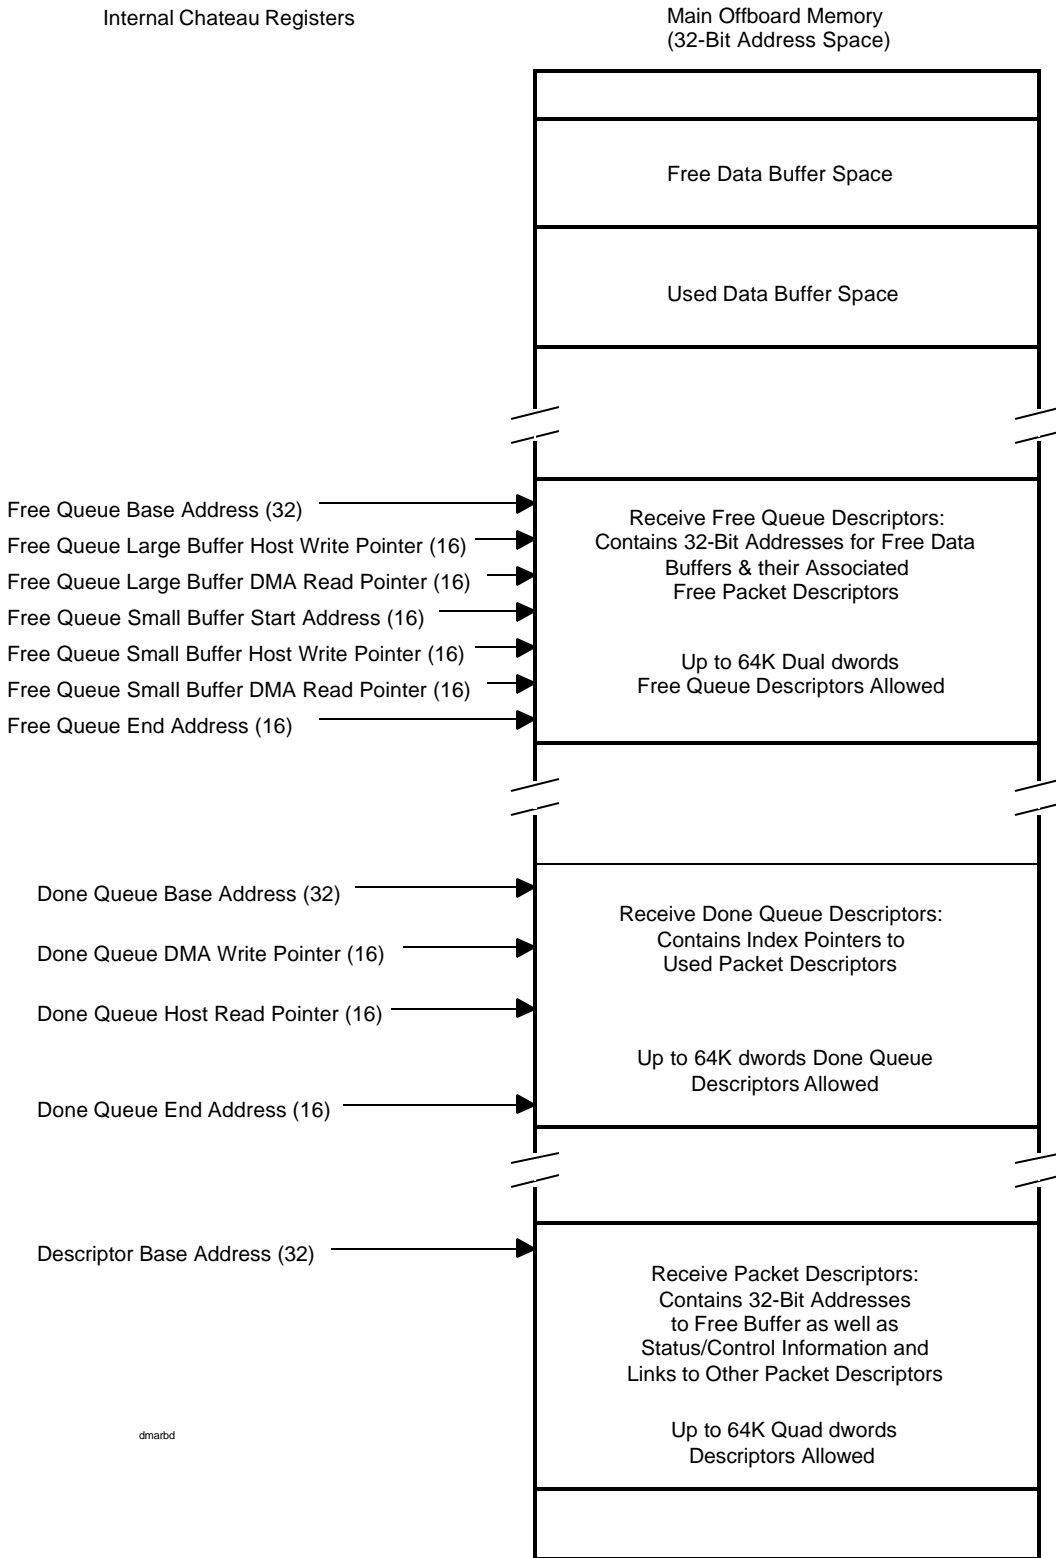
Internal Chateau Registers

Main Offboard Memory
(32-Bit Address Space)

Free Data Buffer Space

Used Data Buffer Space

Free Queue Base Address (32)
Free Queue Large Buffer Host Write Pointer (16)
Free Queue Large Buffer DMA Read Pointer (16)
Free Queue Small Buffer Start Address (16)
Free Queue Small Buffer Host Write Pointer (16)
Free Queue Small Buffer DMA Read Pointer (16)
Free Queue End Address (16)

Receive Free Queue Descriptors:
Contains 32-Bit Addresses for Free Data Buffers & their Associated Free Packet Descriptors

Up to 64K Dual dwords
Free Queue Descriptors Allowed

Done Queue Base Address (32)
Done Queue DMA Write Pointer (16)
Done Queue Host Read Pointer (16)
Done Queue End Address (16)

Receive Done Queue Descriptors:
Contains Index Pointers to Used Packet Descriptors

Up to 64K dwords Done Queue Descriptors Allowed

Descriptor Base Address (32)

Receive Packet Descriptors:
Contains 32-Bit Addresses to Free Buffer as well as Status/Control Information and Links to Other Packet Descriptors

Up to 64K Quad dwords
Descriptors Allowed

dmarbd